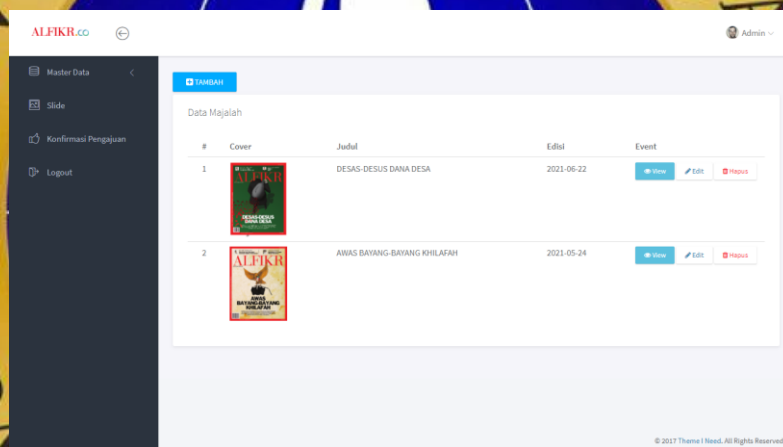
ALFIKR.co

Admin

Master Data

Slide

Konfirmasi Pengajuan

Logout

TAMBAH

Data Majalah

| # | Cover | Judul | Edisi | Event |
|---|---|---|---|---|
| 1 | ALFIKR DESAS-DESUS DANA DESA | DESAS-DESUS DANA DESA | 2021-06-22 | View Edit Hapus |
| 2 | ALFIKR AWAS BAYANG-BAYANG KHILAFAH | AWAS BAYANG-BAYANG KHILAFAH | 2021-05-24 | View Edit Hapus |

© 2017 Theme I Need. All Rights Reserved